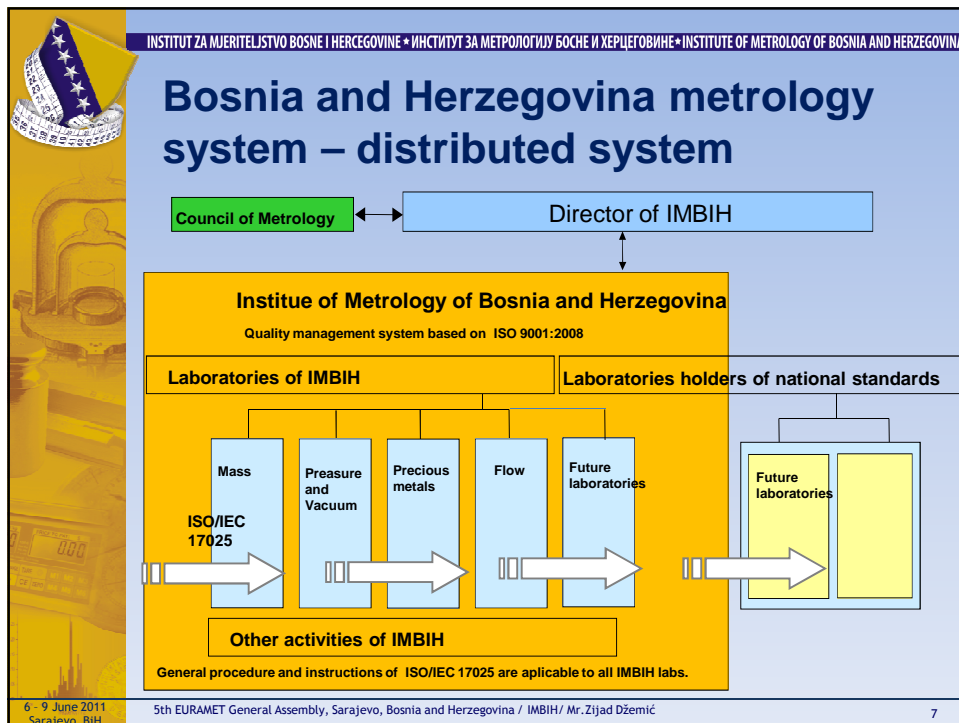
INSTITUT ZA MJERITELJSTVO BOSNE I HERCEGOVINE • ИНСТИТУТ ЗА МЕТРОЛОГИЈУ БОСНЕ И ХЕРЦЕГОВИНЕ • INSTITUTE OF METROLOGY OF BOSNIA AND HERZEGOVINA

Bosnia and Herzegovina metrology system – distributed system

Council of Metrology

Director of IMBIH

Institue of Metrology of Bosnia and Herzegovina

Quality management system based on ISO 9001:2008

Laboratories of IMBIH

Laboratories holders of national standards

Mass

Preasure and Vacuum

Precious metals

Flow

Future laboratories

Future laboratories

ISO/IEC 17025

Other activities of IMBIH

General procedure and instructions of ISO/IEC 17025 are aplicable to all IMBIH labs.

6 - 9 June 2011 Sarajevo, BiH

5th EURAMET General Assembly, Sarajevo, Bosnia and Herzegovina / IMBIH/ Mr.Zijad Džemić

7